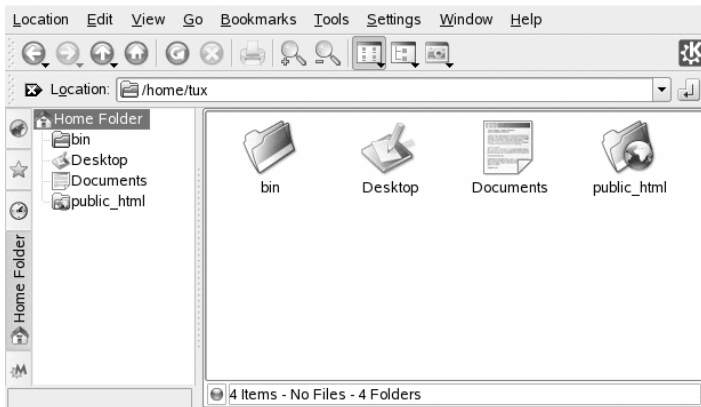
Location Edit View Go Bookmarks Tools Settings Window Help

Location: /home/tux

Home Folder
bin
Desktop
Documents
public_html

Home Folder

bin
Desktop
Documents
public_html

4 Items - No Files - 4 Folders